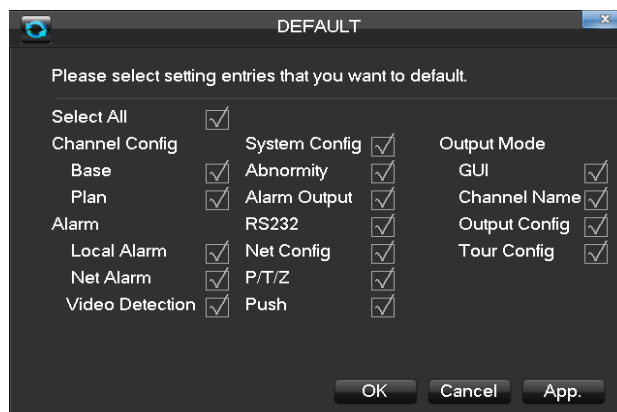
DEFAULT

Please select setting entries that you want to default.

Select All ✓

Channel Config
Base ✓
Plan ✓
Alarm
Local Alarm ✓
Net Alarm ✓
Video Detection ✓

System Config ✓
Abnormity ✓
Alarm Output ✓
RS232 ✓
Net Config ✓
P/T/Z ✓
Push ✓

Output Mode
GUI ✓
Channel Name ✓
Output Config ✓
Tour Config ✓

OK Cancel App.